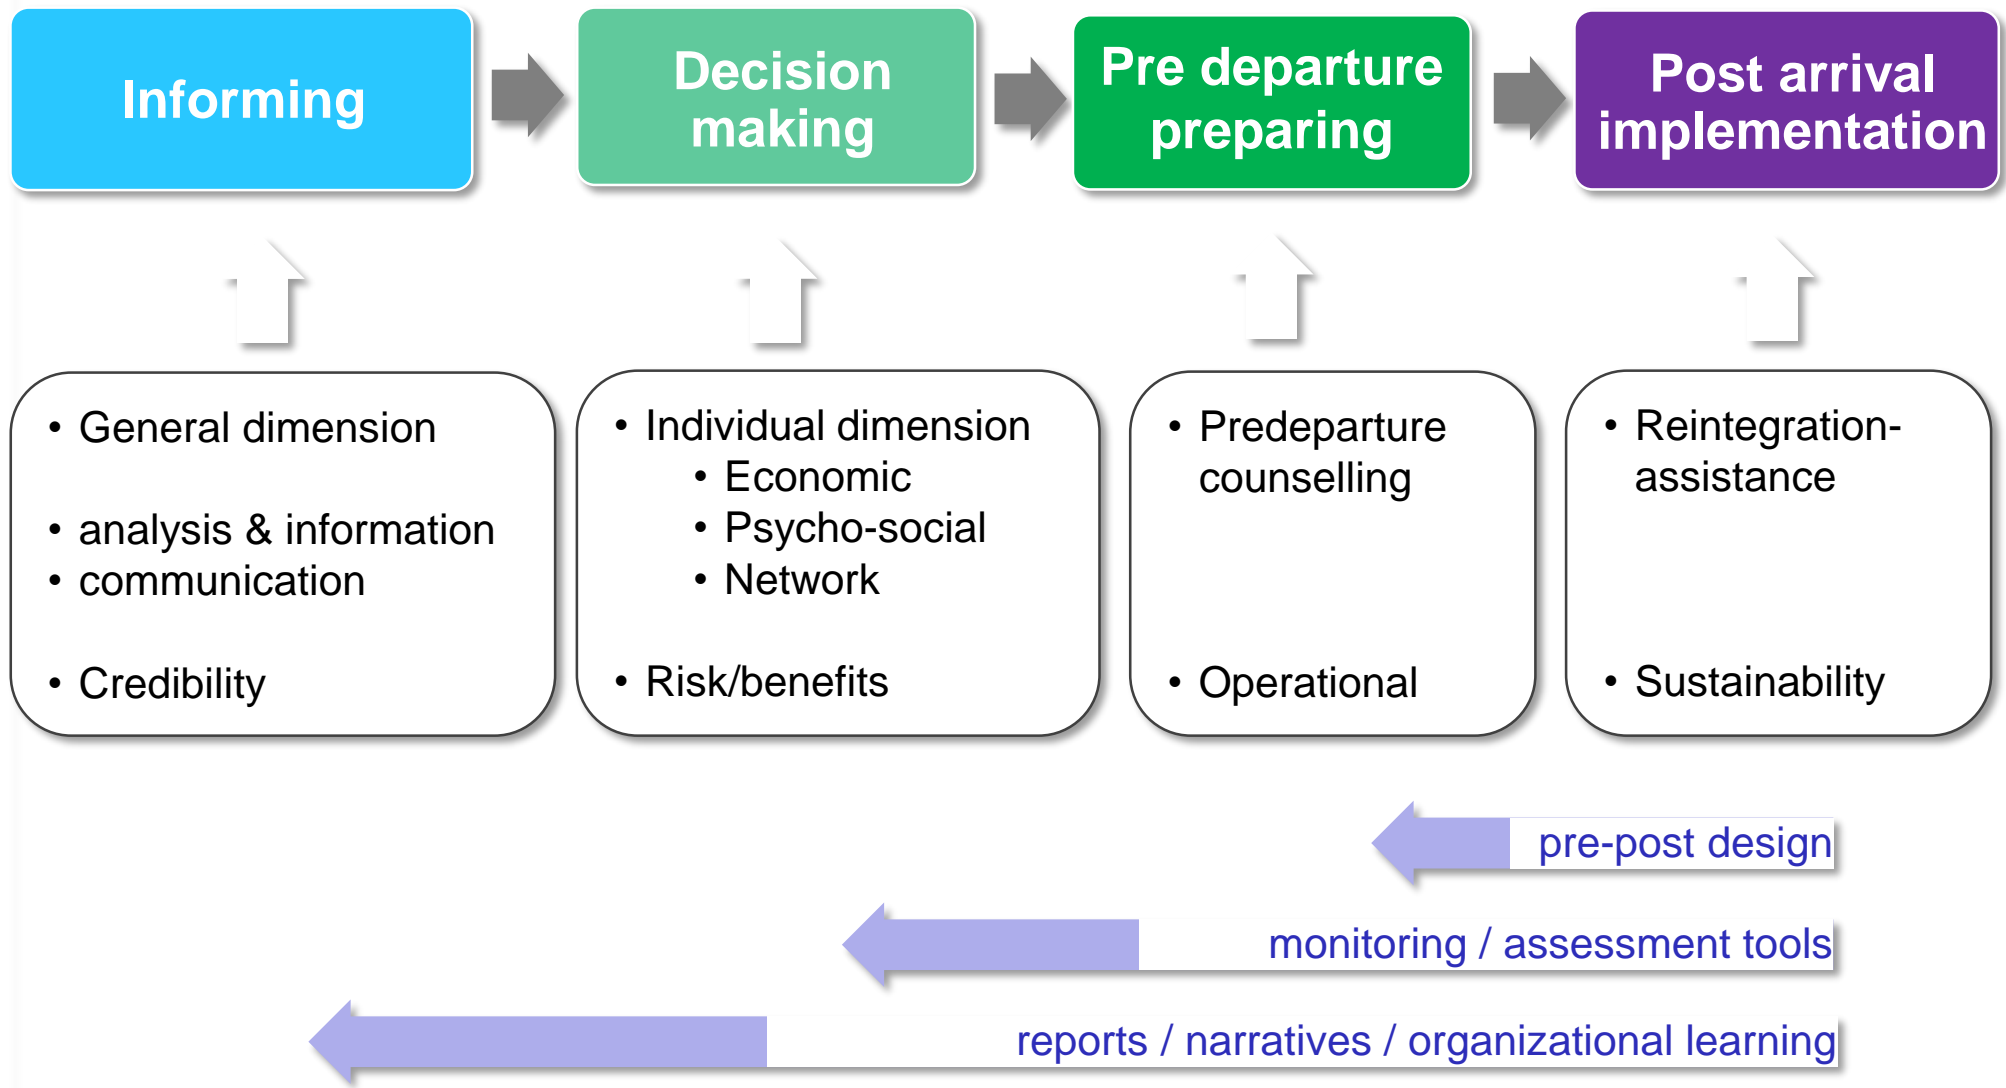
Informing

Decision making

Pre departure preparing

Post arrival implementation

- General dimension
- analysis & information
- communication
- Credibility

- Individual dimension
  - Economic
  - Psycho-social
  - Network
- Risk/benefits

- Predeparture counselling
- Operational

- Reintegration-assistance
- Sustainability

pre-post design

monitoring / assessment tools

reports / narratives / organizational learning